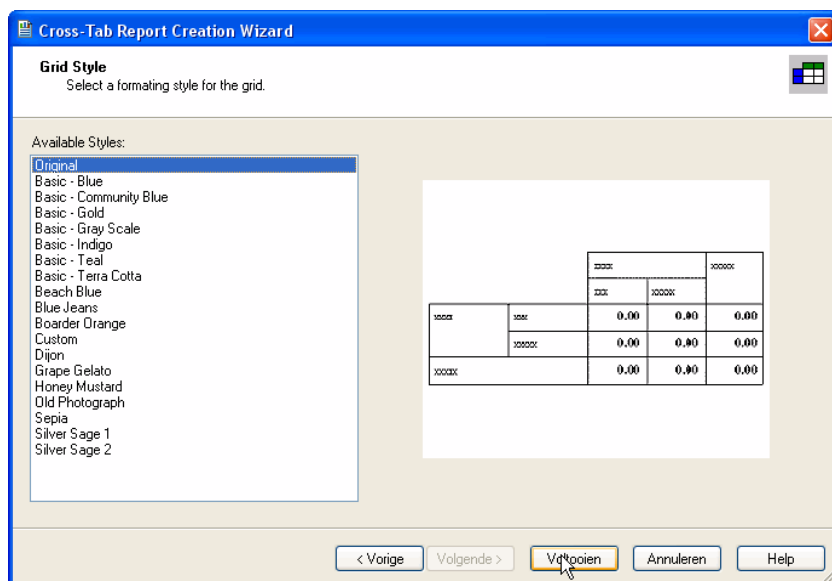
Cross-Tab Report Creation Wizard

Grid Style
Select a formating style for the grid.

Available Styles:
Original
Basic - Blue
Basic - Community Blue
Basic - Gold
Basic - Gray Scale
Basic - Indigo
Basic - Teal
Basic - Terra Cotta
Beach Blue
Blue Jeans
Boarder Orange
Custom
Dijon
Grape Gelato
Honey Mustard
Old Photograph
Sepia
Silver Sage 1
Silver Sage 2

| | | xxxx | | xxxxx |
|---|---|---|---|---|
| | | xx | xxxxx | |
| xxxx | xxx | 0.00 | 0.00 | 0.00 |
| | xxxxx | 0.00 | 0.00 | 0.00 |
| xxxxx | | 0.00 | 0.00 | 0.00 |

< Vorige | Volgende > | Voltooien | Annuleren | Help